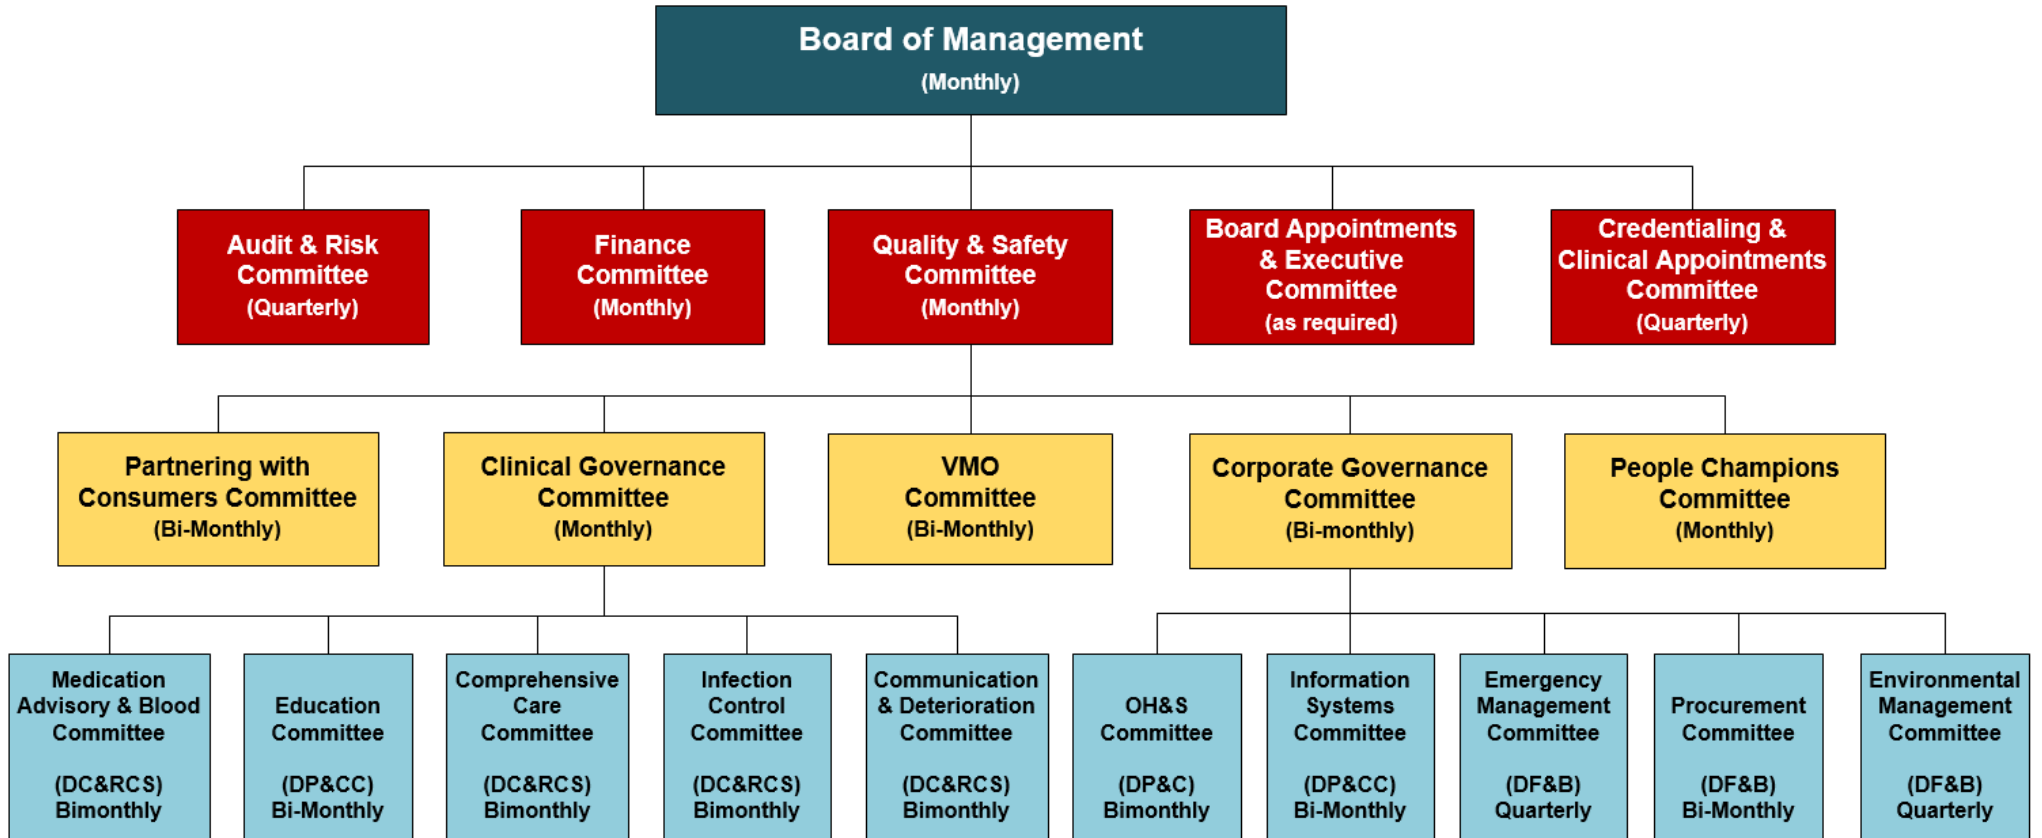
Board of Management
(Monthly)

Audit & Risk Committee
(Quarterly)

Finance Committee
(Monthly)

Quality & Safety Committee
(Monthly)

Board Appointments & Executive Committee
(as required)

Credentialing & Clinical Appointments Committee
(Quarterly)

Partnering with Consumers Committee
(Bi-Monthly)

Clinical Governance Committee
(Monthly)

VMO Committee
(Bi-Monthly)

Corporate Governance Committee
(Bi-monthly)

People Champions Committee
(Monthly)

Medication Advisory & Blood Committee

(DC&RCS)
Bimonthly

Education Committee

(DP&CC)
Bi-Monthly

Comprehensive Care Committee

(DC&RCS)
Bimonthly

Infection Control Committee

(DC&RCS)
Bimonthly

Communication & Deterioration Committee

(DC&RCS)
Bimonthly

OH&S Committee

(DP&C)
Bimonthly

Information Systems Committee

(DP&CC)
Bi-Monthly

Emergency Management Committee

(DF&B)
Quarterly

Procurement Committee

(DF&B)
Bi-Monthly

Environmental Management Committee

(DF&B)
Quarterly